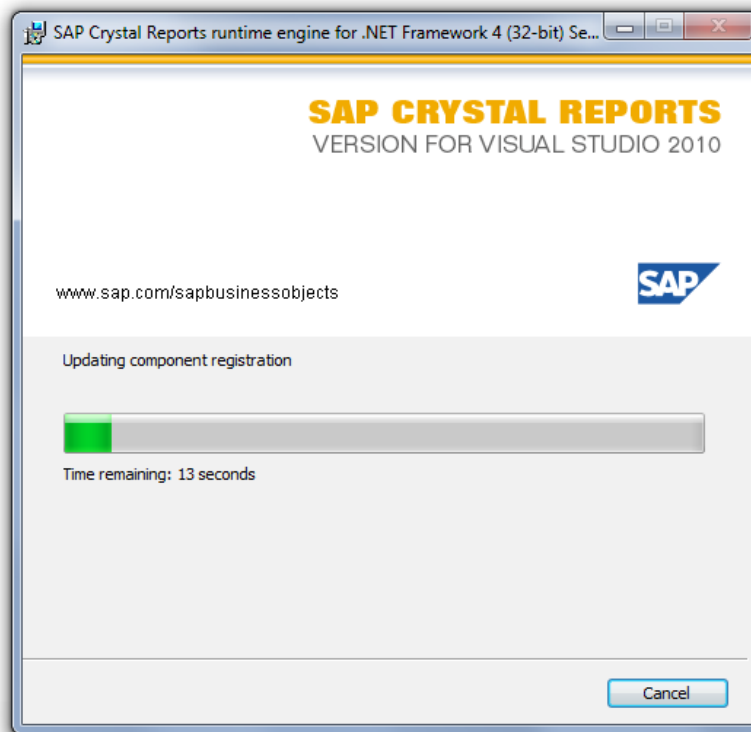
SAP Crystal Reports runtime engine for .NET Framework 4 (32-bit) Se...

SAP CRYSTAL REPORTS
VERSION FOR VISUAL STUDIO 2010

www.sap.com/sapbusinessobjects

SAP

Updating component registration

Time remaining: 13 seconds

Cancel